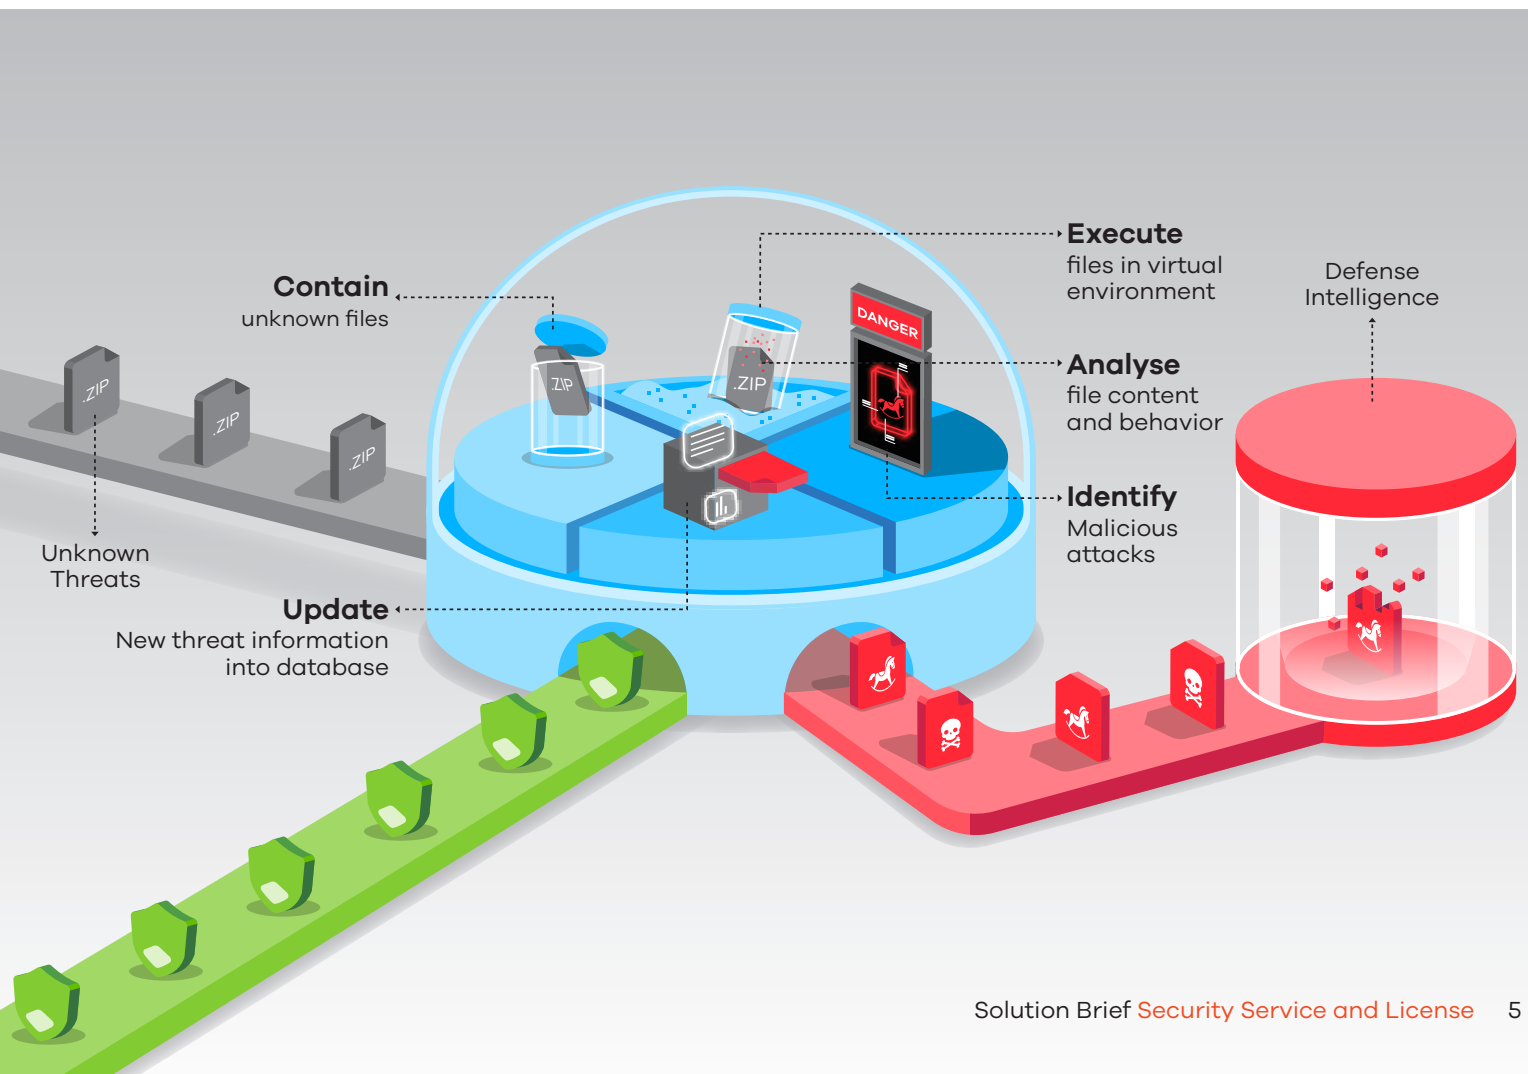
.ZIP
.ZIP
.ZIP

Unknown Threats

Contain
unknown files

.ZIP
.ZIP

DANGER

Execute
files in virtual environment

Analyse
file content and behavior

Identify
Malicious attacks

Defense Intelligence

Update
New threat information into database

Solution Brief Security Service and License 5